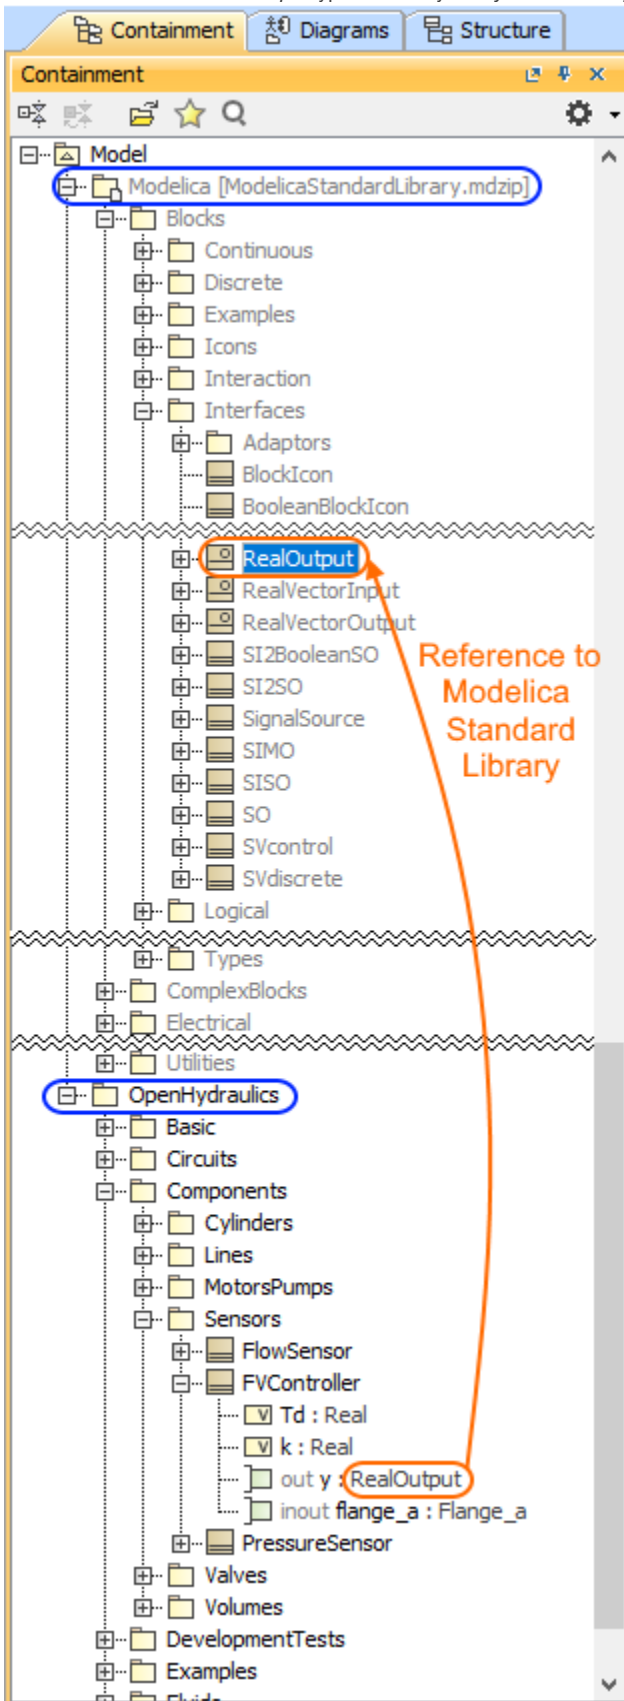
Containment
Diagrams
Structure
Containment

Model
Modelica [ModelicaStandardLibrary.mdzip]
Blocks
Continuous
Discrete
Examples
Icons
Interaction
Interfaces
Adaptors
BlockIcon
BooleanBlockIcon
RealOutput
RealVectorInput
RealVectorOutput
SI2BooleanSO
SI2SO
SignalSource
SIMO
SISO
SO
SVcontrol
SVdiscrete
Logical
Types
ComplexBlocks
Electrical
Utilities
OpenHydraulics
Basic
Circuits
Components
Cylinders
Lines
MotorsPumps
Sensors
FlowSensor
FVController
Td : Real
k : Real
out y : RealOutput
inout flange_a : Flange_a
PressureSensor
Valves
Volumes
DevelopmentTests
Examples

Reference to Modelica Standard Library